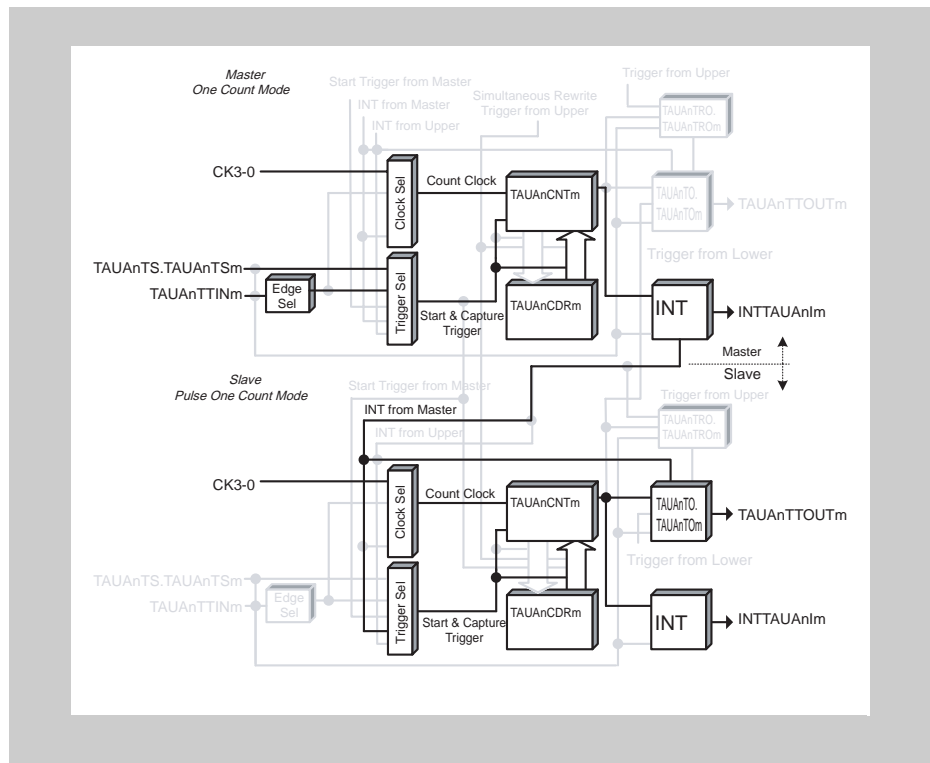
Master
One Count Mode

Start Trigger from Master

INT from Master

INT from Upper

Simultaneous Rewrite
Trigger from Upper

Trigger from Upper

TAUAnTRO.
TAUAnTROm

CK3-0

Clock Sel

Count Clock

TAUAnCNTm

TAUAnTO.
TAUAnTOm

TAUAnTTOUTm

Trigger from Lower

TAUAnTS.TAUAnTSm

TAUAnTTINm

Edge
Sel

Trigger Sel

TAUAnCDRm

INT

INTTAUAnIm

Start & Capture
Trigger

Master

Slave

Slave
Pulse One Count Mode

Start Trigger from Master

Trigger from Upper

INT from Master

TAUAnTRO.
TAUAnTROm

INT from Upper

CK3-0

Clock Sel

Count Clock

TAUAnCNTm

TAUAnTO.
TAUAnTOm

TAUAnTTOUTm

Trigger from Lower

TAUAnTS.TAUAnTSm

TAUAnTTINm

Edge
Sel

Trigger Sel

TAUAnCDRm

INT

INTTAUAnIm

Start & Capture
Trigger